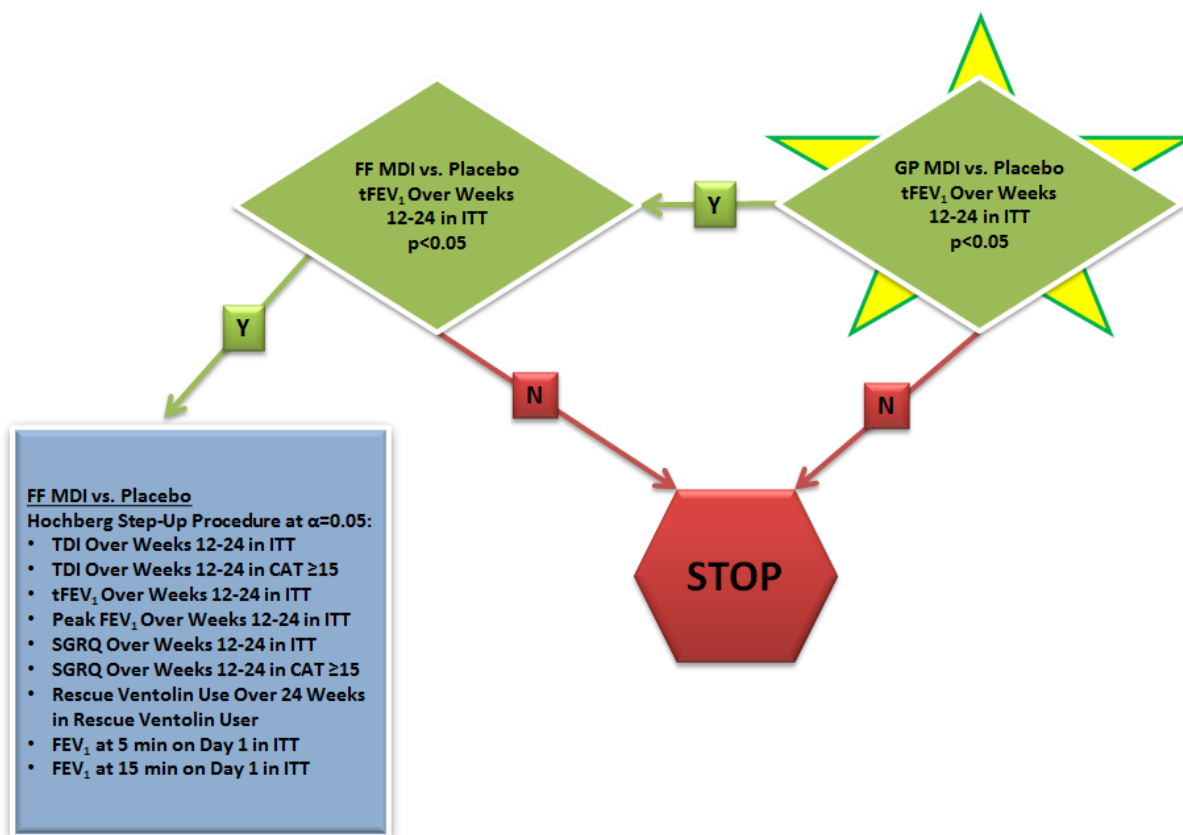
GP MDI vs. Placebo
tFEV$_1$ Over Weeks
12-24 in ITT
p<0.05

Y

FF MDI vs. Placebo
tFEV$_1$ Over Weeks
12-24 in ITT
p<0.05

Y

N

N

FF MDI vs. Placebo
Hochberg Step-Up Procedure at α=0.05:
• TDI Over Weeks 12-24 in ITT
• TDI Over Weeks 12-24 in CAT ≥15
• tFEV$_1$ Over Weeks 12-24 in ITT
• Peak FEV$_1$ Over Weeks 12-24 in ITT
• SGRQ Over Weeks 12-24 in ITT
• SGRQ Over Weeks 12-24 in CAT ≥15
• Rescue Ventolin Use Over 24 Weeks in Rescue Ventolin User
• FEV$_1$ at 5 min on Day 1 in ITT
• FEV$_1$ at 15 min on Day 1 in ITT

STOP